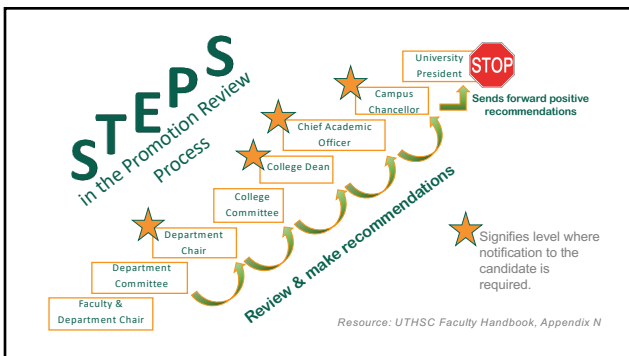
STEPS in the Promotion Review Process

University President

STOP

Sends forward positive recommendations

Campus Chancellor

Chief Academic Officer

College Dean

College Committee

Department Chair

Department Committee

Faculty & Department Chair

Review & make recommendations

Signifies level where notification to the candidate is required.

Resource: UTHSC Faculty Handbook, Appendix N